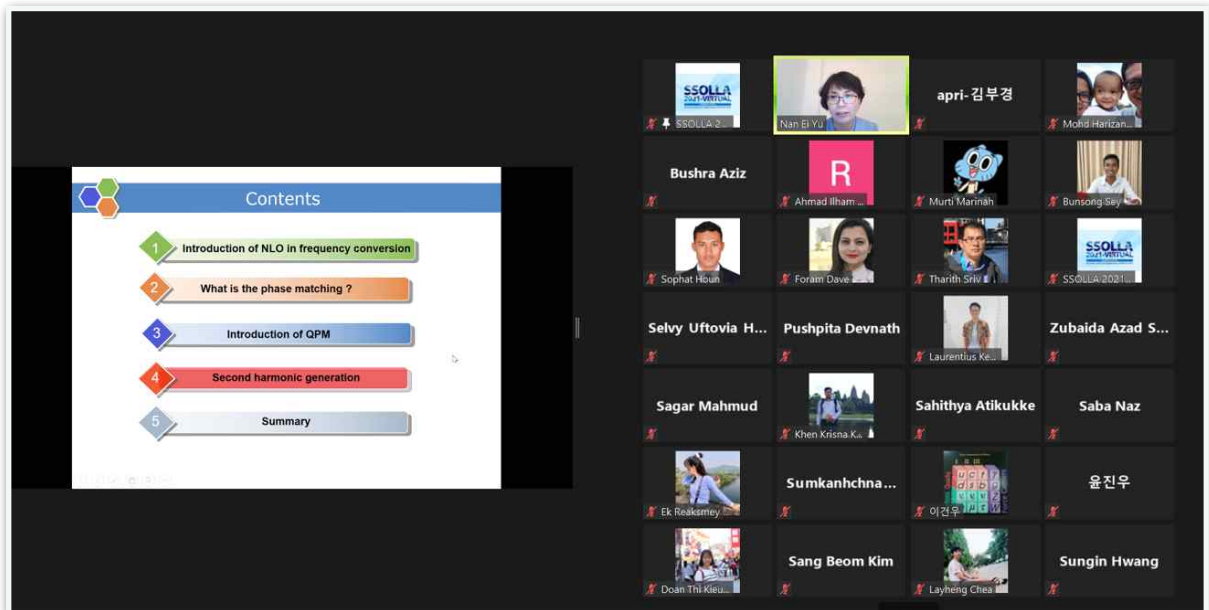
Contents

1 Introduction of NLO in frequency conversion

2 What is the phase matching ?

3 Introduction of QPM

4 Second harmonic generation

5 Summary

SSOLLA 2021 VIRTUAL
SSOLLA 2...
Nan Ei Yu
apri-김부경
Mohd Harizan...
Bushra Aziz
R
Ahmad Ilham ...
Murti Marinah
Bunsong Sey
Sophat Houn
Foram Dave
Tharith Sriv
SSOLLA 2021 VIRTUAL
SSOLLA 2021...
Selvy Uftovia H...
Pushpita Devnath
Laurentius Ke...
Zubaida Azad S...
Sagar Mahmud
Khen Krisna K...
Sahithya Atikukke
Saba Naz
Ek Reaksmey
Sumkanhchna...
이건우
윤진우
Doan Thi Kieu...
Sang Beom Kim
Layheng Chea
Sungin Hwang